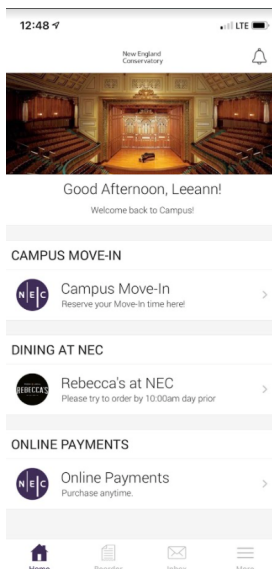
12:48

LTE

New England Conservatory

Good Afternoon, Leeann!

Welcome back to Campus!

CAMPUS MOVE-IN

NEC

Campus Move-In

Reserve your Move-In time here!

DINING AT NEC

REBECCA'S

Rebecca's at NEC

Please try to order by 10:00am day prior

ONLINE PAYMENTS

NEC

Online Payments

Purchase anytime.

Home

Reader

Inbox

More